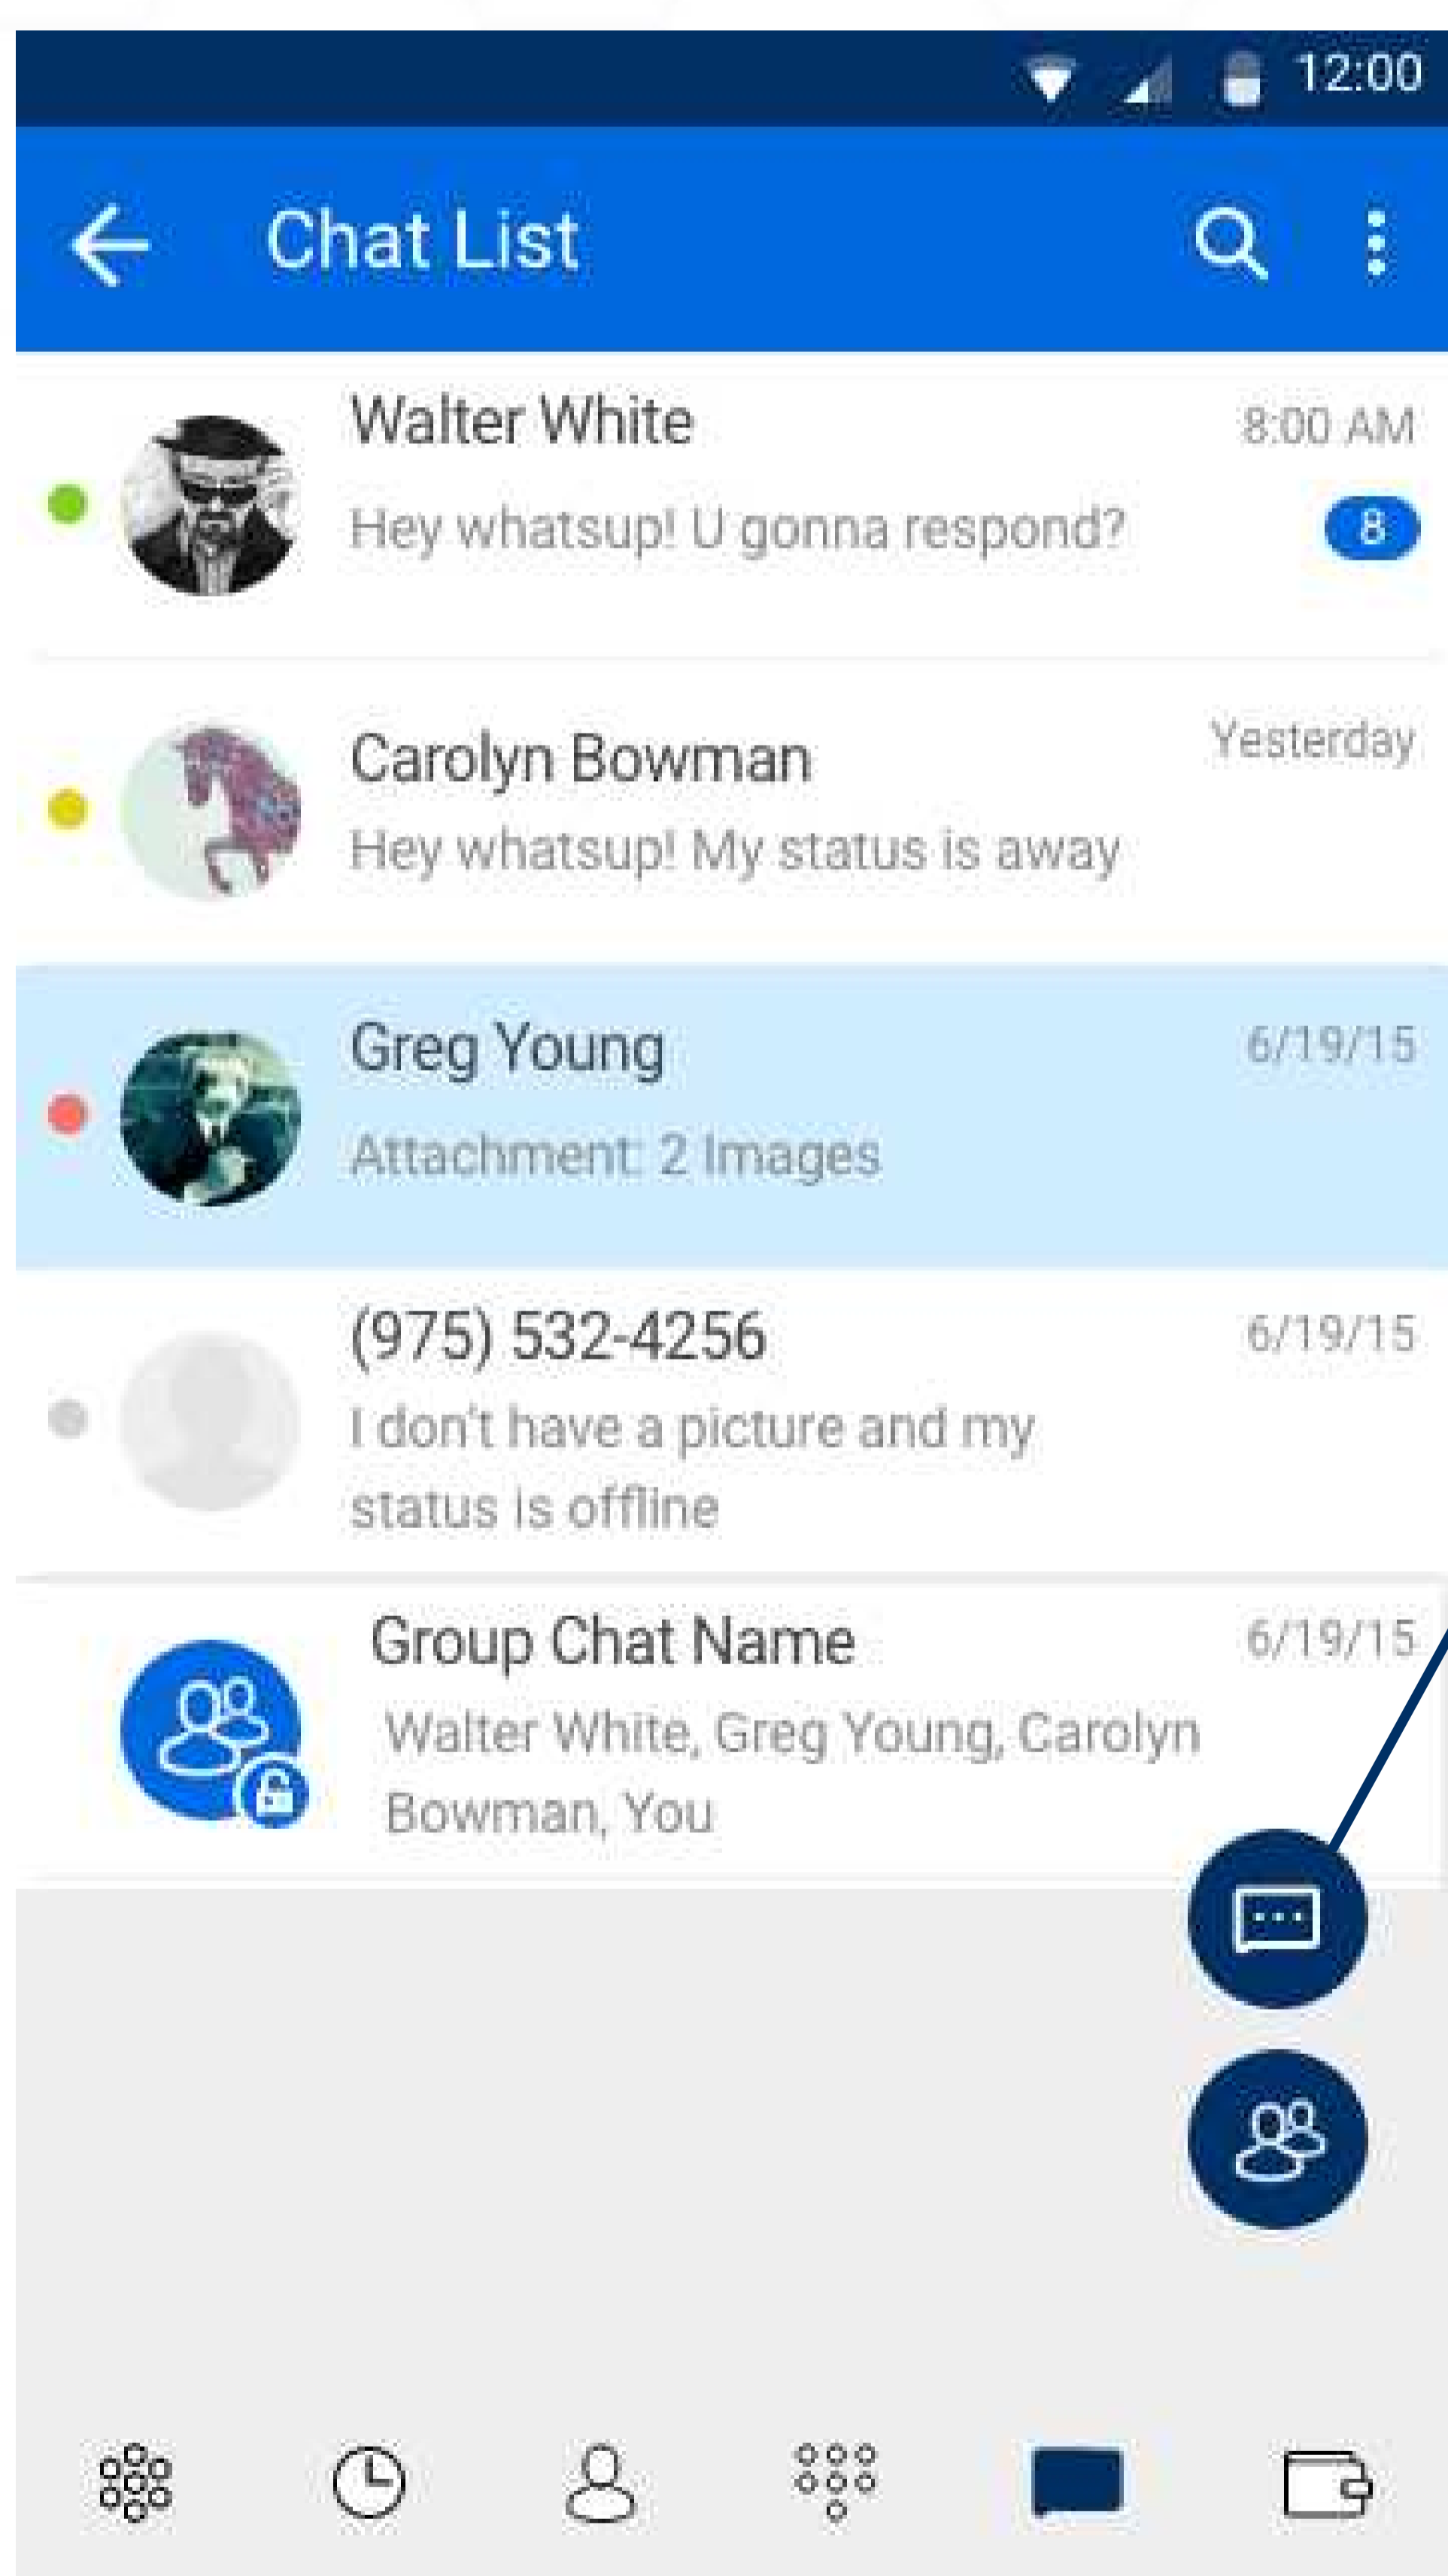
12:00

Chat List

Walter White
8:00 AM
Hey whatsup! U gonna respond?
8

Carolyn Bowman
Yesterday
Hey whatsup! My status is away

Greg Young
6/19/15
Attachment: 2 Images

(975) 532-4256
6/19/15
I don't have a picture and my status is offline

Group Chat Name
6/19/15
Walter White, Greg Young, Carolyn Bowman, You